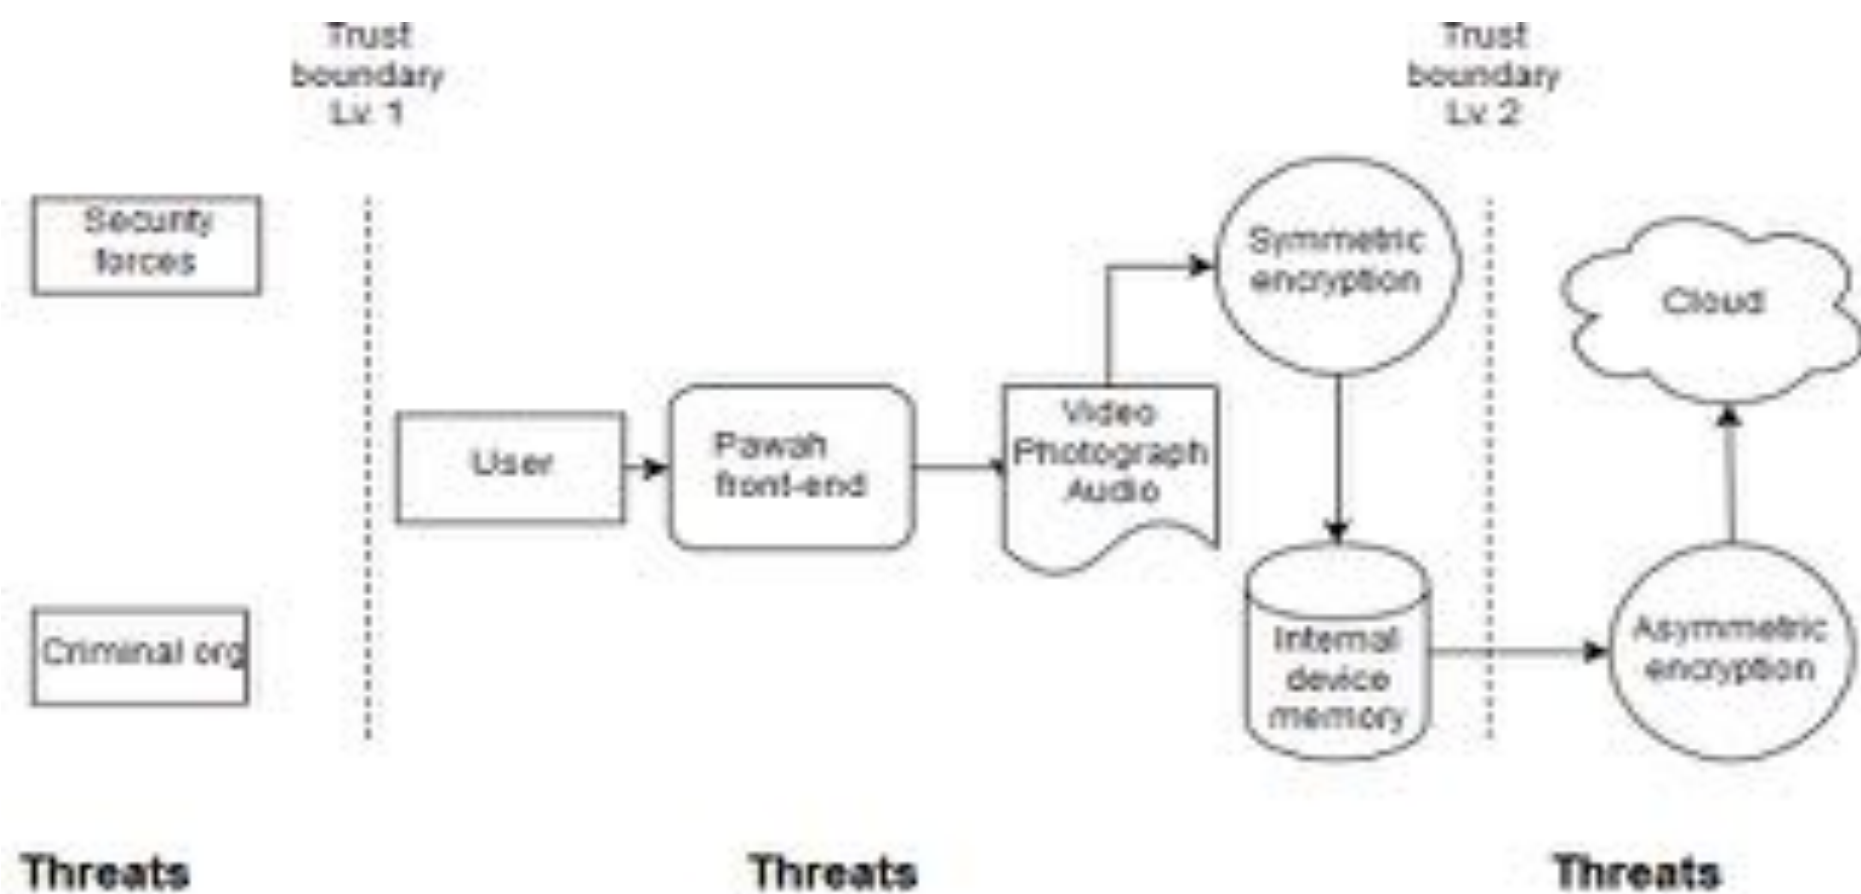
Trust boundary Lv. 1

Trust boundary Lv. 2

Security forces

Criminal org

User

Pawah front-end

Video Photograph Audio

Symmetric encryption

Internal device memory

Cloud

Asymmetric encryption

Threats

Threats

Threats